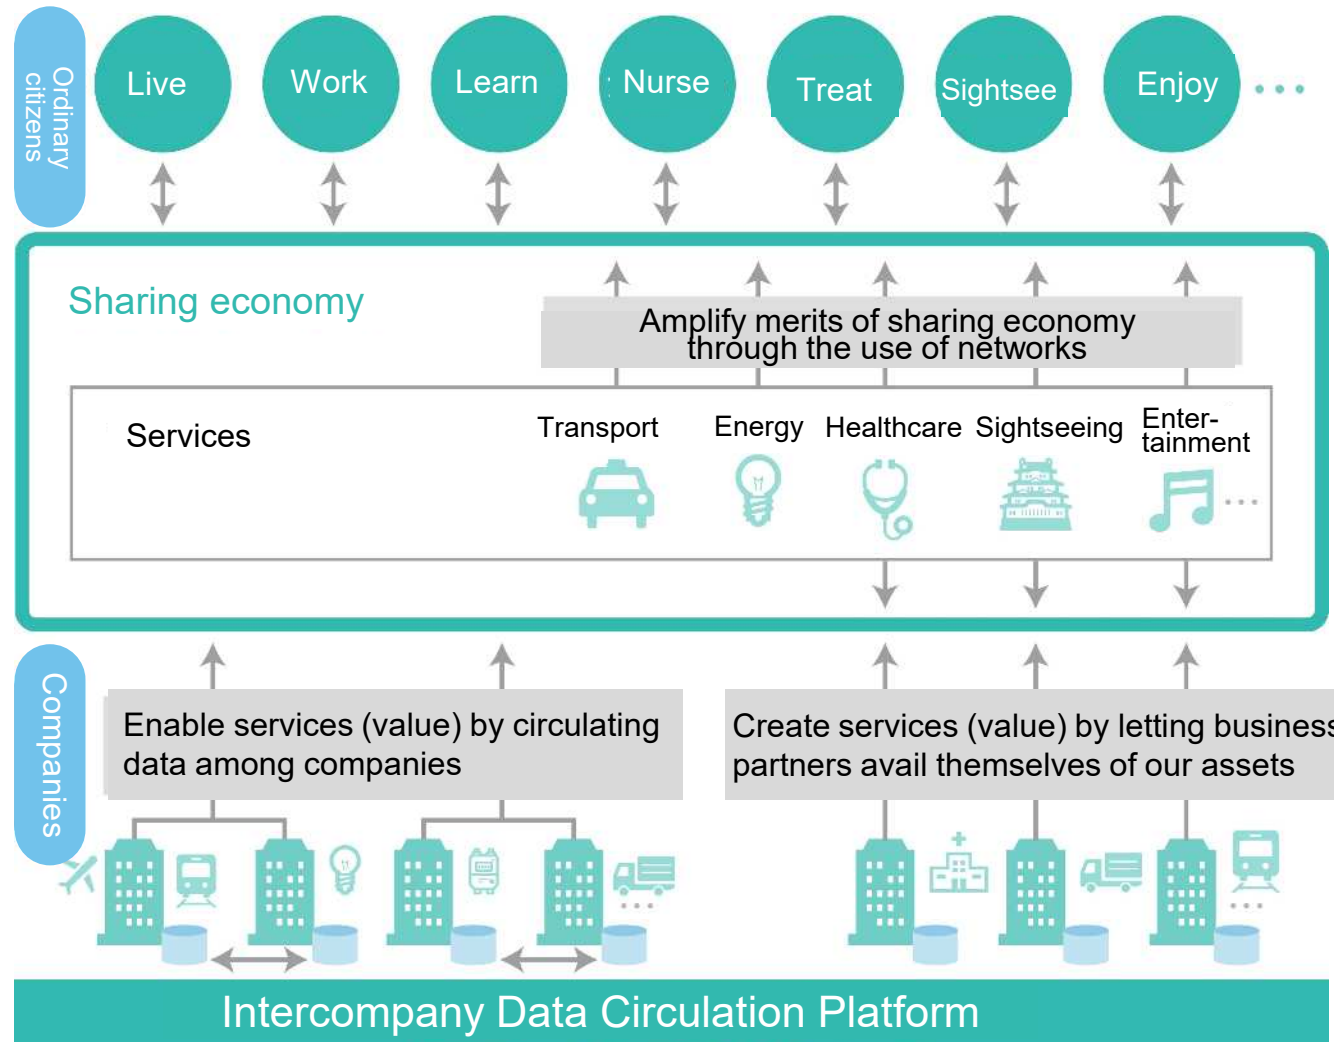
Ordinary citizens

Live

Work

Learn

Nurse

Treat

Sightsee

Enjoy

...

Sharing economy

Amplify merits of sharing economy through the use of networks

Services

Transport

Energy

Healthcare

Sightseeing

Entertainment

...

Companies

Enable services (value) by circulating data among companies

Create services (value) by letting business partners avail themselves of our assets

Intercompany Data Circulation Platform